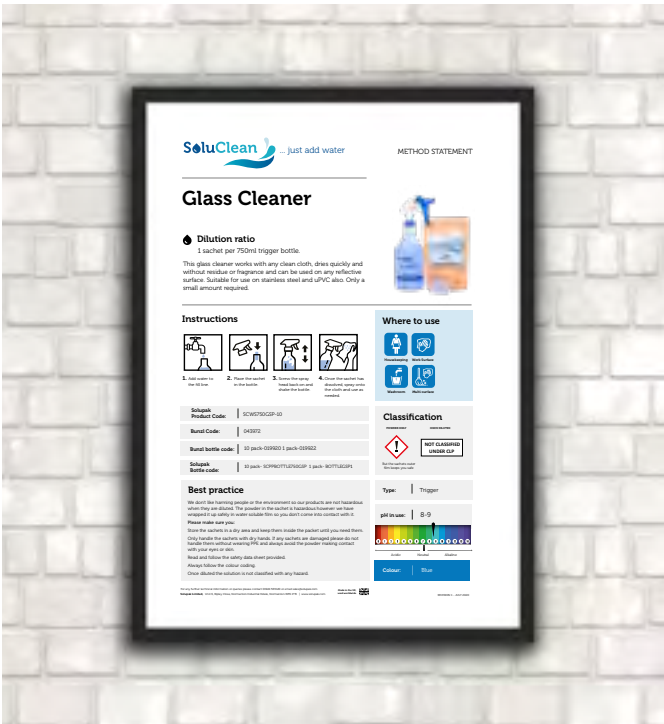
SoluClean ... just add water

METHOD STATEMENT

Glass Cleaner

Dilution ratio
1 sachet per 750ml trigger bottle.

This glass cleaner works with any clean cloth, dries quickly and without residue or fragrance and can be used on any reflective surface. Suitable for use on stainless steel and uPVC also. Only a small amount required.

Instructions

1. Add water to the fill line
2. Place the sachet in the bottle
3. Screw the spray head back on and shake the bottle.
4. Once the sachet has dissolved, spray onto the cloth and use as needed.

Where to use
Housekeeping
Work Surface
Washroom
Multi-surface

| Solupak Product Code: | SCWS750GSP-10 |
|---|---|
| Bunzl Code: | 043972 |
| Bunzl bottle code: | 10 pack-019920 1 pack-019922 |
| Solupak Bottle code: | 10 pack- SCPPBOTTLE750GSP 1 pack- BOTTLEGSP1 |

Classification
NOT CLASSIFIED UNDER CLP

Best practice
We don't like harming people or the environment so our products are not hazardous when they are diluted. The powder in the sachet is hazardous however we have wrapped it up safely in water soluble film so you don't come into contact with it.
Please make sure you:
Store the sachets in a dry area and keep them inside the packet until you need them.
Only handle the sachets with dry hands. If any sachets are damaged please do not handle them without wearing PPE and always avoid the powder making contact with your eyes or skin.
Read and follow the safety data sheet provided.
Always follow the colour coding.
Once diluted the solution is not classified with any hazard.

Type: Trigger

pH in use: 8-9

1 2 3 4 5 6 7 8 9 10 11 12 13 14
Acidic Neutral Alkaline

Colour: Blue